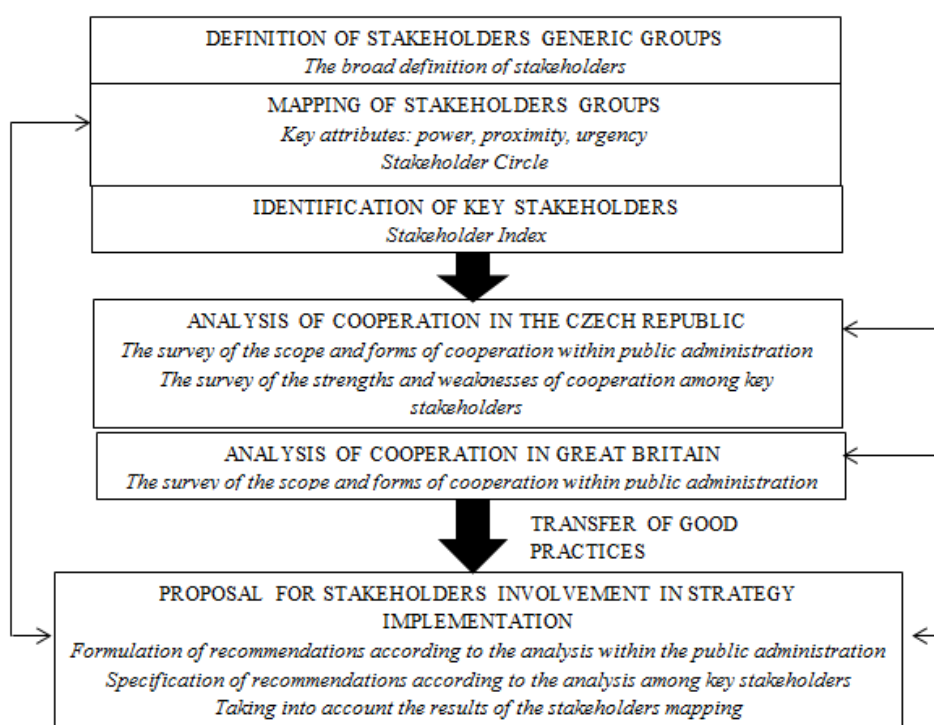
DEFINITION OF STAKEHOLDERS GENERIC GROUPS
*The broad definition of stakeholders*

MAPPING OF STAKEHOLDERS GROUPS
*Key attributes: power, proximity, urgency*
*Stakeholder Circle*

IDENTIFICATION OF KEY STAKEHOLDERS
*Stakeholder Index*

ANALYSIS OF COOPERATION IN THE CZECH REPUBLIC
*The survey of the scope and forms of cooperation within public administration*
*The survey of the strengths and weaknesses of cooperation among key stakeholders*

ANALYSIS OF COOPERATION IN GREAT BRITAIN
*The survey of the scope and forms of cooperation within public administration*

TRANSFER OF GOOD PRACTICES

PROPOSAL FOR STAKEHOLDERS INVOLVEMENT IN STRATEGY IMPLEMENTATION
*Formulation of recommendations according to the analysis within the public administration*
*Specification of recommendations according to the analysis among key stakeholders*
*Taking into account the results of the stakeholders mapping*